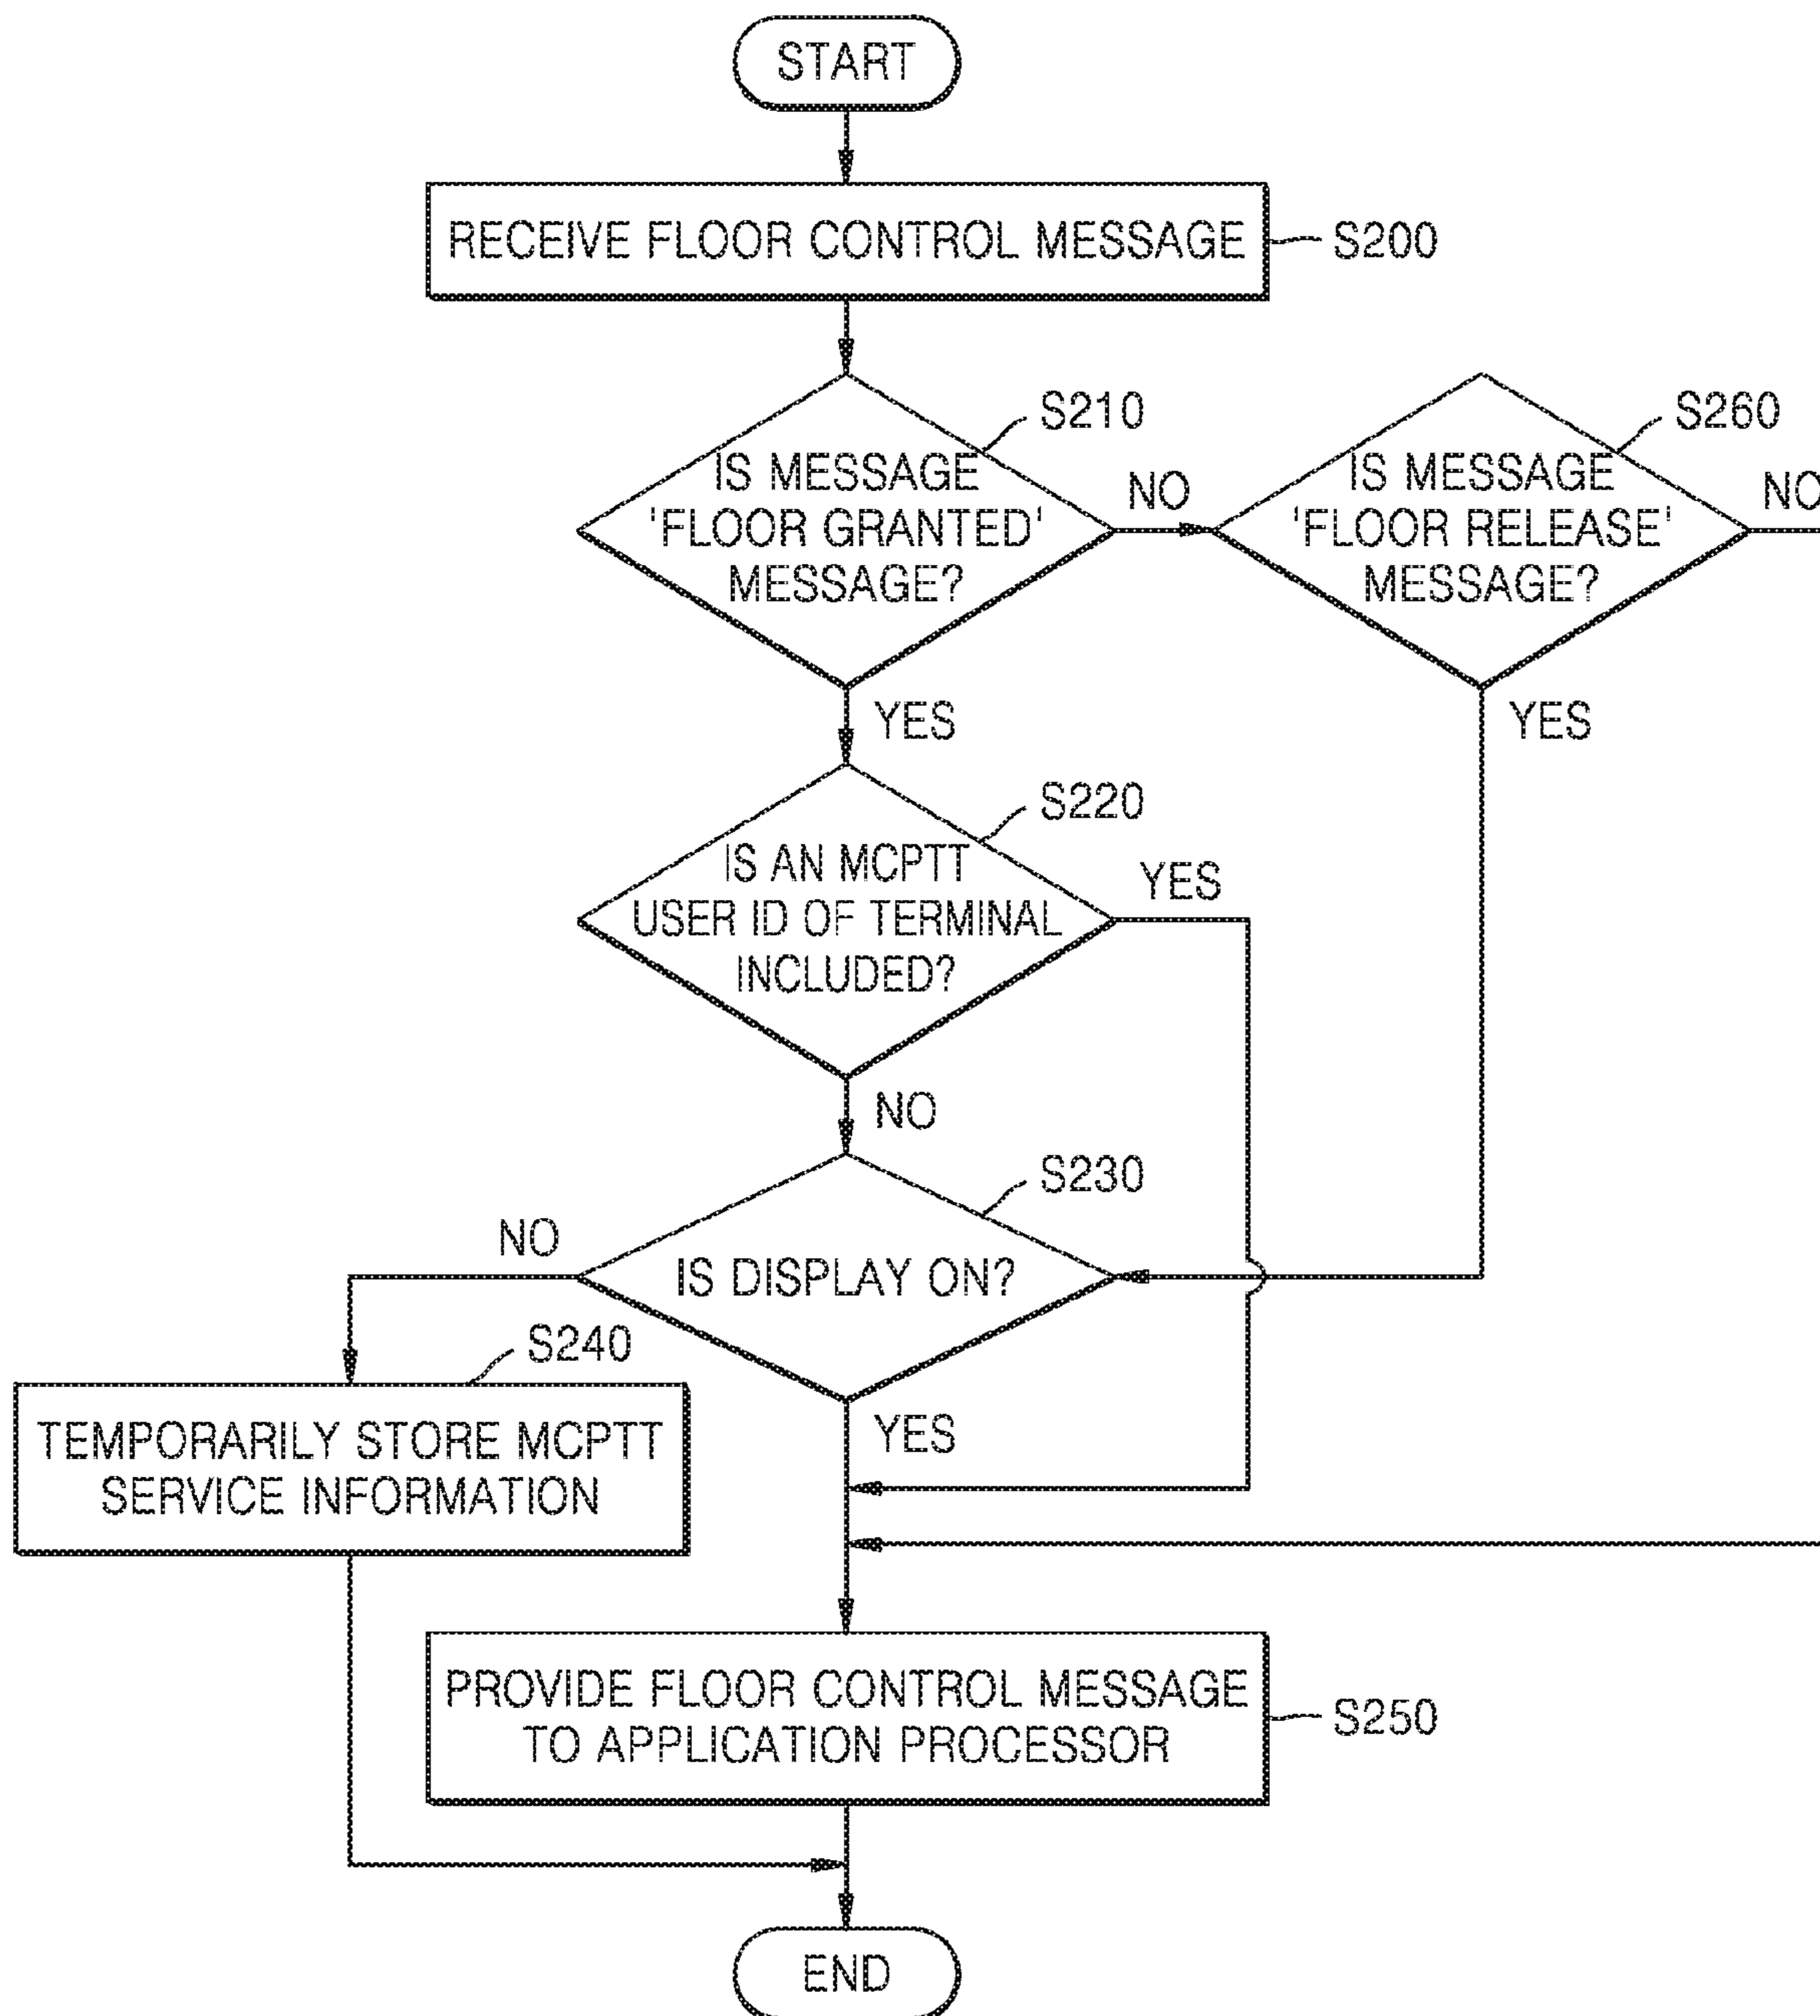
START

RECEIVE FLOOR CONTROL MESSAGE S200

S210
IS MESSAGE 'FLOOR GRANTED' MESSAGE?

NO

S260
IS MESSAGE 'FLOOR RELEASE' MESSAGE?

NO

YES

YES

S220
IS AN MCPTT USER ID OF TERMINAL INCLUDED?

YES

NO

S230
NO
IS DISPLAY ON?

S240
TEMPORARILY STORE MCPTT SERVICE INFORMATION

YES

PROVIDE FLOOR CONTROL MESSAGE TO APPLICATION PROCESSOR S250

END